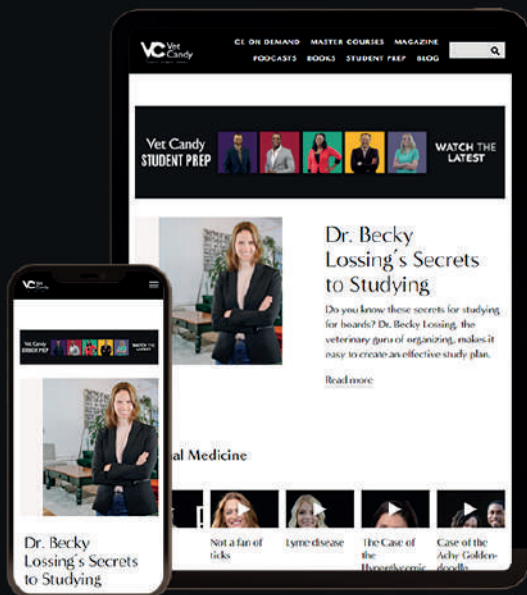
VC Vet Candy

CE ON DEMAND MASTER COURSES MAGAZINE
PODCASTS BOOKS STUDENT PREP BLOG

Vet Candy STUDENT PREP

WATCH THE LATEST

Dr. Becky Lossing's Secrets to Studying

Do you know these secrets for studying for boards? Dr. Becky Lossing, the veterinary guru of organizing, makes it easy to create an effective study plan.

Read more

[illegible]al Medicine

Not a fan of ticks

Lyme disease

The Case of the Hyperglycemic

Case of the Achy Golden-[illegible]

VC Vet Candy

Vet Candy STUDENT PREP

WATCH THE LATEST

Dr. Becky Lossing's Secrets to Studying